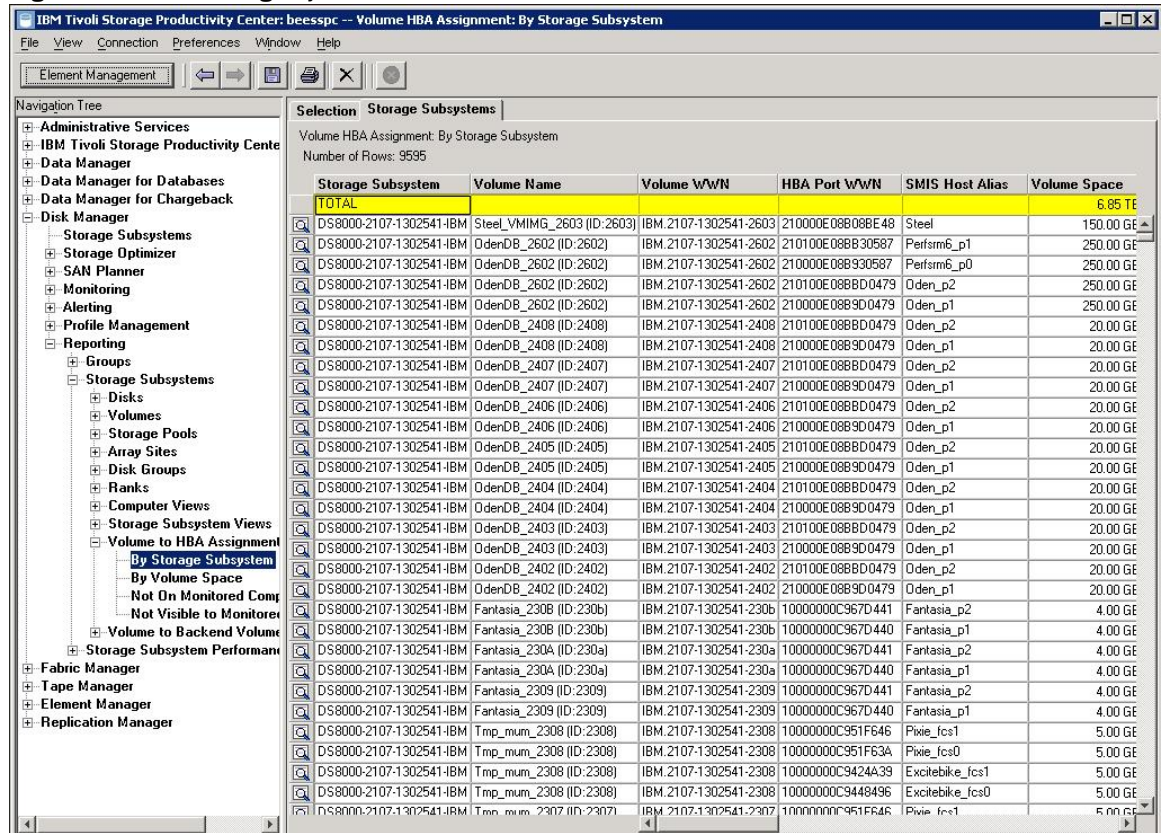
IBM Tivoli Storage Productivity Center: beesspc -- Volume HBA Assignment: By Storage Subsystem

File View Connection Preferences Window Help

Element Management

Navigation Tree
Administrative Services
IBM Tivoli Storage Productivity Cente
Data Manager
Data Manager for Databases
Data Manager for Chargeback
Disk Manager
Storage Subsystems
Storage Optimizer
SAN Planner
Monitoring
Alerting
Profile Management
Reporting
Groups
Storage Subsystems
Disks
Volumes
Storage Pools
Array Sites
Disk Groups
Ranks
Computer Views
Storage Subsystem Views
Volume to HBA Assignment
By Storage Subsystem
By Volume Space
Not On Monitored Comp
Not Visible to Monitored
Volume to Backend Volume
Storage Subsystem Performance
Fabric Manager
Tape Manager
Element Manager
Replication Manager

Selection Storage Subsystems

Volume HBA Assignment: By Storage Subsystem
Number of Rows: 9595

| Storage Subsystem | Volume Name | Volume WWN | HBA Port WWN | SMIS Host Alias | Volume Space |
|---|---|---|---|---|---|
| TOTAL | | | | | 6.85 TE |
| DS8000-2107-1302541-IBM | Steel_VMIMG_2603 (ID:2603) | IBM.2107-1302541-2603 | 210000E08B08BE48 | Steel | 150.00 GE |
| DS8000-2107-1302541-IBM | OdenDB_2602 (ID:2602) | IBM.2107-1302541-2602 | 210100E08BB30587 | Perfsrm6_p1 | 250.00 GE |
| DS8000-2107-1302541-IBM | OdenDB_2602 (ID:2602) | IBM.2107-1302541-2602 | 210000E08B930587 | Perfsrm6_p0 | 250.00 GE |
| DS8000-2107-1302541-IBM | OdenDB_2602 (ID:2602) | IBM.2107-1302541-2602 | 210100E08BBD0479 | Oden_p2 | 250.00 GE |
| DS8000-2107-1302541-IBM | OdenDB_2602 (ID:2602) | IBM.2107-1302541-2602 | 210000E08B9D0479 | Oden_p1 | 250.00 GE |
| DS8000-2107-1302541-IBM | OdenDB_2408 (ID:2408) | IBM.2107-1302541-2408 | 210100E08BBD0479 | Oden_p2 | 20.00 GE |
| DS8000-2107-1302541-IBM | OdenDB_2408 (ID:2408) | IBM.2107-1302541-2408 | 210000E08B9D0479 | Oden_p1 | 20.00 GE |
| DS8000-2107-1302541-IBM | OdenDB_2407 (ID:2407) | IBM.2107-1302541-2407 | 210100E08BBD0479 | Oden_p2 | 20.00 GE |
| DS8000-2107-1302541-IBM | OdenDB_2407 (ID:2407) | IBM.2107-1302541-2407 | 210000E08B9D0479 | Oden_p1 | 20.00 GE |
| DS8000-2107-1302541-IBM | OdenDB_2406 (ID:2406) | IBM.2107-1302541-2406 | 210100E08BBD0479 | Oden_p2 | 20.00 GE |
| DS8000-2107-1302541-IBM | OdenDB_2406 (ID:2406) | IBM.2107-1302541-2406 | 210000E08B9D0479 | Oden_p1 | 20.00 GE |
| DS8000-2107-1302541-IBM | OdenDB_2405 (ID:2405) | IBM.2107-1302541-2405 | 210100E08BBD0479 | Oden_p2 | 20.00 GE |
| DS8000-2107-1302541-IBM | OdenDB_2405 (ID:2405) | IBM.2107-1302541-2405 | 210000E08B9D0479 | Oden_p1 | 20.00 GE |
| DS8000-2107-1302541-IBM | OdenDB_2404 (ID:2404) | IBM.2107-1302541-2404 | 210100E08BBD0479 | Oden_p2 | 20.00 GE |
| DS8000-2107-1302541-IBM | OdenDB_2404 (ID:2404) | IBM.2107-1302541-2404 | 210000E08B9D0479 | Oden_p1 | 20.00 GE |
| DS8000-2107-1302541-IBM | OdenDB_2403 (ID:2403) | IBM.2107-1302541-2403 | 210100E08BBD0479 | Oden_p2 | 20.00 GE |
| DS8000-2107-1302541-IBM | OdenDB_2403 (ID:2403) | IBM.2107-1302541-2403 | 210000E08B9D0479 | Oden_p1 | 20.00 GE |
| DS8000-2107-1302541-IBM | OdenDB_2402 (ID:2402) | IBM.2107-1302541-2402 | 210100E08BBD0479 | Oden_p2 | 20.00 GE |
| DS8000-2107-1302541-IBM | OdenDB_2402 (ID:2402) | IBM.2107-1302541-2402 | 210000E08B9D0479 | Oden_p1 | 20.00 GE |
| DS8000-2107-1302541-IBM | Fantasia_230B (ID:230b) | IBM.2107-1302541-230b | 10000000C967D441 | Fantasia_p2 | 4.00 GE |
| DS8000-2107-1302541-IBM | Fantasia_230B (ID:230b) | IBM.2107-1302541-230b | 10000000C967D440 | Fantasia_p1 | 4.00 GE |
| DS8000-2107-1302541-IBM | Fantasia_230A (ID:230a) | IBM.2107-1302541-230a | 10000000C967D441 | Fantasia_p2 | 4.00 GE |
| DS8000-2107-1302541-IBM | Fantasia_230A (ID:230a) | IBM.2107-1302541-230a | 10000000C967D440 | Fantasia_p1 | 4.00 GE |
| DS8000-2107-1302541-IBM | Fantasia_2309 (ID:2309) | IBM.2107-1302541-2309 | 10000000C967D441 | Fantasia_p2 | 4.00 GE |
| DS8000-2107-1302541-IBM | Fantasia_2309 (ID:2309) | IBM.2107-1302541-2309 | 10000000C967D440 | Fantasia_p1 | 4.00 GE |
| DS8000-2107-1302541-IBM | Tmp_mum_2308 (ID:2308) | IBM.2107-1302541-2308 | 10000000C951F646 | Pixie_fcs1 | 5.00 GE |
| DS8000-2107-1302541-IBM | Tmp_mum_2308 (ID:2308) | IBM.2107-1302541-2308 | 10000000C951F63A | Pixie_fcs0 | 5.00 GE |
| DS8000-2107-1302541-IBM | Tmp_mum_2308 (ID:2308) | IBM.2107-1302541-2308 | 10000000C9424A39 | Excitebike_fcs1 | 5.00 GE |
| DS8000-2107-1302541-IBM | Tmp_mum_2308 (ID:2308) | IBM.2107-1302541-2308 | 10000000C9448496 | Excitebike_fcs0 | 5.00 GE |
| DS8000-2107-1302541-IBM | Tmp_mum_2307 (ID:2307) | IBM.2107-1302541-2307 | 10000000C951F646 | Pixie_fcs1 | 5.00 GE |